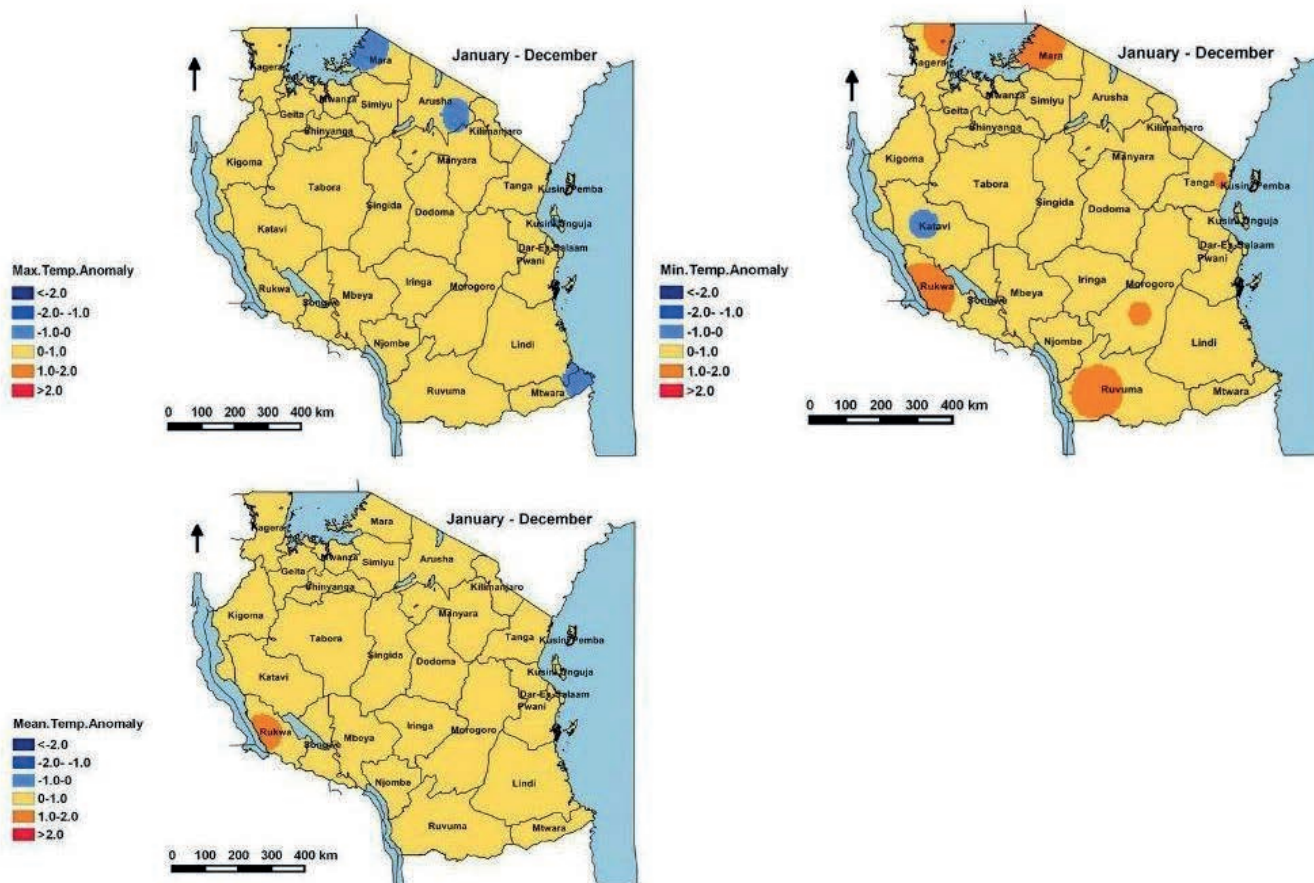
January - December

Kagera
Mara
Mwanza
Simiyu
Arusha
Geita
Shinyanga
Kilimanjaro
Kigoma
Manyara
Tabora
Tanga
Kusini Pemba
Singida
Dodoma
Katavi
Kusini Unguja
Dar-Es-Salaam
Pwani
Rukwa
Songwe
Mbeya
Iringa
Morogoro
Njombe
Lindi
Ruvuma
Mtwara

Max.Temp.Anomaly
<-2.0
-2.0- -1.0
-1.0-0
0-1.0
1.0-2.0
>2.0

0 100 200 300 400 km

January - December

Kagera
Mara
Mwanza
Simiyu
Arusha
Geita
Shinyanga
Kilimanjaro
Kigoma
Manyara
Tabora
Tanga
Kusini Pemba
Singida
Dodoma
Katavi
Kusini Unguja
Dar-Es-Salaam
Pwani
Rukwa
Songwe
Mbeya
Iringa
Morogoro
Njombe
Lindi
Ruvuma
Mtwara

Min.Temp.Anomaly
<-2.0
-2.0- -1.0
-1.0-0
0-1.0
1.0-2.0
>2.0

0 100 200 300 400 km

January - December

Kagera
Mara
Mwanza
Simiyu
Arusha
Geita
Shinyanga
Kilimanjaro
Kigoma
Manyara
Tabora
Tanga
Kusini Pemba
Singida
Dodoma
Katavi
Kusini Unguja
Dar-Es-Salaam
Pwani
Rukwa
Songwe
Mbeya
Iringa
Morogoro
Njombe
Lindi
Ruvuma
Mtwara

Mean.Temp.Anomaly
<-2.0
-2.0- -1.0
-1.0-0
0-1.0
1.0-2.0
>2.0

0 100 200 300 400 km